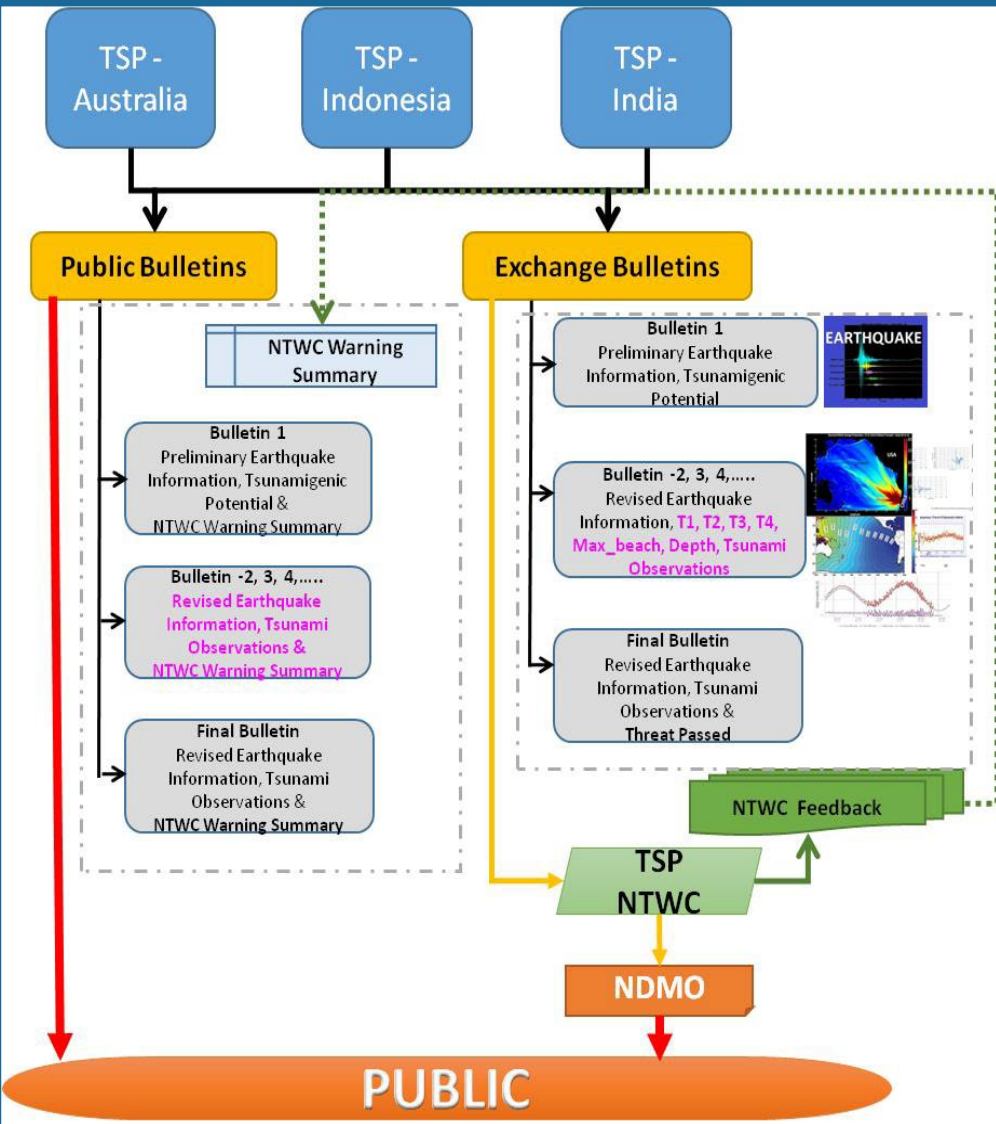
TSP - Australia

TSP - Indonesia

TSP - India

Public Bulletins

Exchange Bulletins

NTWC Warning Summary

Bulletin 1
Preliminary Earthquake Information, Tsunamigenic Potential &
NTWC Warning Summary

Bulletin -2, 3, 4,…..
Revised Earthquake Information, Tsunami Observations &
NTWC Warning Summary

Final Bulletin
Revised Earthquake Information, Tsunami Observations &
NTWC Warning Summary

Bulletin 1
Preliminary Earthquake Information, Tsunamigenic Potential

EARTHQUAKE

Bulletin -2, 3, 4,…..
Revised Earthquake Information, T1, T2, T3, T4, Max_beach, Depth, Tsunami Observations

USA

Final Bulletin
Revised Earthquake Information, Tsunami Observations &
Threat Passed

NTWC Feedback

TSP
NTWC

NDMO

PUBLIC